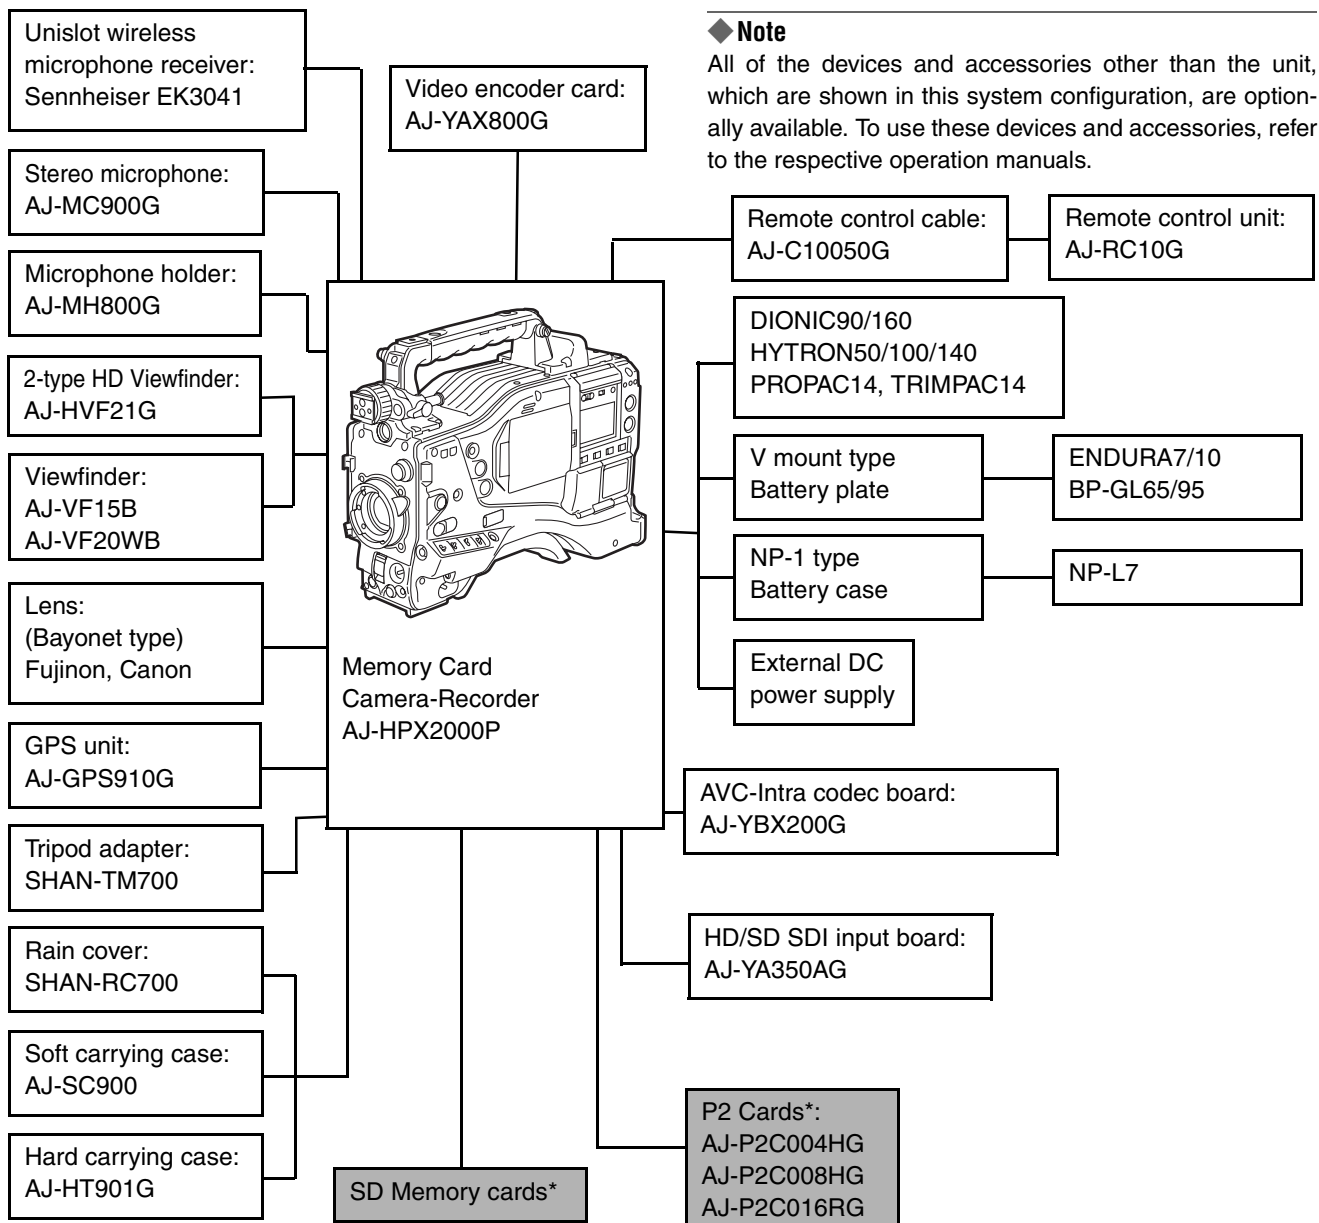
Unislot wireless microphone receiver: Sennheiser EK3041

Video encoder card: AJ-YAX800G

◆Note
All of the devices and accessories other than the unit, which are shown in this system configuration, are optionally available. To use these devices and accessories, refer to the respective operation manuals.

Stereo microphone: AJ-MC900G

Remote control cable: AJ-C10050G

Remote control unit: AJ-RC10G

Microphone holder: AJ-MH800G

DIONIC90/160
HYTRON50/100/140
PROPAC14, TRIMPAC14

2-type HD Viewfinder: AJ-HVF21G

Viewfinder: AJ-VF15B AJ-VF20WB

V mount type Battery plate

ENDURA7/10
BP-GL65/95

NP-1 type Battery case

NP-L7

Lens: (Bayonet type) Fujinon, Canon

External DC power supply

Memory Card Camera-Recorder AJ-HPX2000P

GPS unit: AJ-GPS910G

AVC-Intra codec board: AJ-YBX200G

Tripod adapter: SHAN-TM700

HD/SD SDI input board: AJ-YA350AG

Rain cover: SHAN-RC700

Soft carrying case: AJ-SC900

P2 Cards*:
AJ-P2C004HG
AJ-P2C008HG
AJ-P2C016RG

Hard carrying case: AJ-HT901G

SD Memory cards*